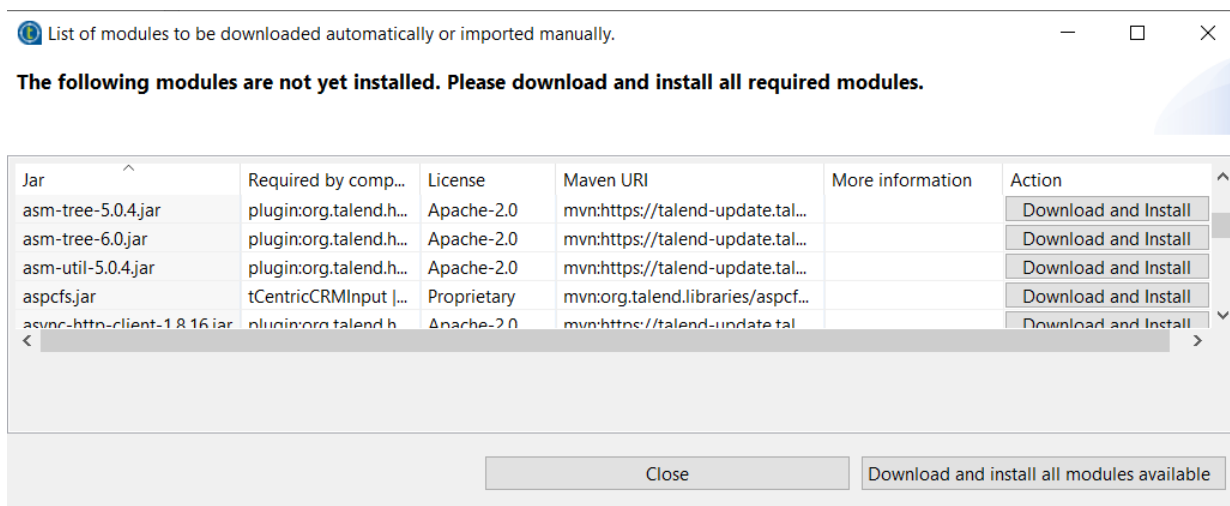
List of modules to be downloaded automatically or imported manually.

The following modules are not yet installed. Please download and install all required modules.

| Jar | Required by comp... | License | Maven URI | More information | Action |
|---|---|---|---|---|---|
| asm-tree-5.0.4.jar | plugin:org.talend.h... | Apache-2.0 | mvn:https://talend-update.tal... | | Download and Install |
| asm-tree-6.0.jar | plugin:org.talend.h... | Apache-2.0 | mvn:https://talend-update.tal... | | Download and Install |
| asm-util-5.0.4.jar | plugin:org.talend.h... | Apache-2.0 | mvn:https://talend-update.tal... | | Download and Install |
| aspcfs.jar | tCentricCRMInput \|... | Proprietary | mvn:org.talend.libraries/aspcf... | | Download and Install |
| async-http-client-1.8.16.jar | plugin:org.talend.h... | Apache-2.0 | mvn:https://talend-update.tal... | | Download and Install |

Close

Download and install all modules available